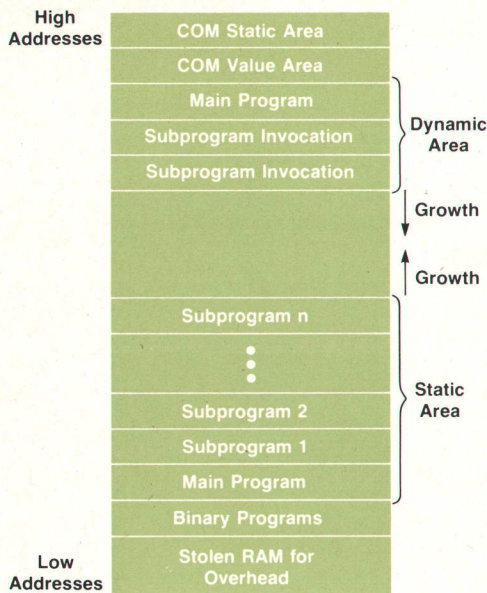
High Addresses

COM Static Area

COM Value Area

Main Program

Subprogram Invocation

Subprogram Invocation

Dynamic Area

Growth

Growth

Subprogram n

Subprogram 2

Subprogram 1

Main Program

Static Area

Binary Programs

Low Addresses

Stolen RAM for Overhead